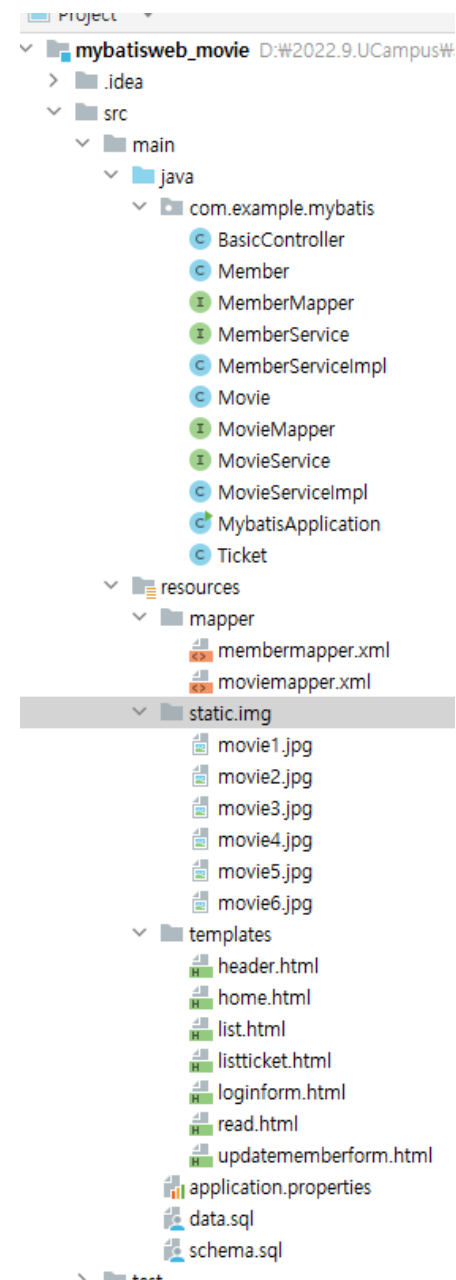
Project

mybatisweb_movie D:₩2022.9.UCampus₩

.idea

src

main

java

com.example.mybatis

BasicController

Member

MemberMapper

MemberService

MemberServiceImpl

Movie

MovieMapper

MovieService

MovieServiceImpl

MybatisApplication

Ticket

resources

mapper

membermapper.xml

moviemapper.xml

static.img

movie1.jpg

movie2.jpg

movie3.jpg

movie4.jpg

movie5.jpg

movie6.jpg

templates

header.html

home.html

list.html

listticket.html

loginform.html

read.html

updatememberform.html

application.properties

data.sql

schema.sql

test